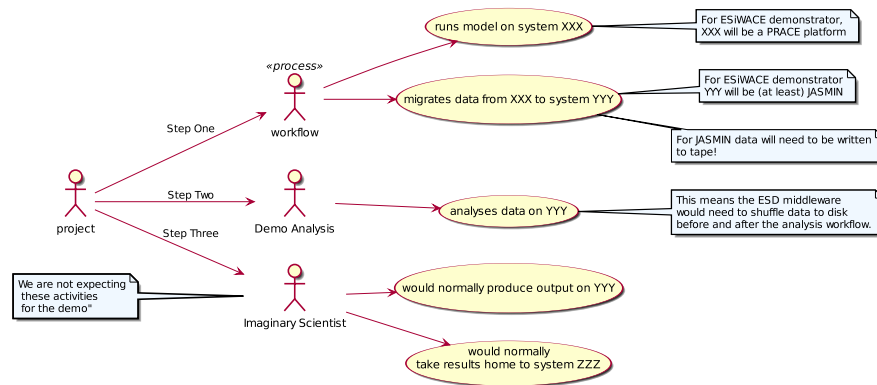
«process»
workflow

runs model on system XXX

For ESiWACE demonstrator,
XXX will be a PRACE platform

migrates data from XXX to system YYY

For ESiWACE demonstrator
YYY will be (at least) JASMIN

For JASMIN data will need to be written
to tape!

project

Step One

Step Two

Step Three

Demo Analysis

analyses data on YYY

This means the ESD middleware
would need to shuffle data to disk
before and after the analysis workflow.

We are not expecting
these activities
for the demo"

Imaginary Scientist

would normally produce output on YYY

would normally
take results home to system ZZZ